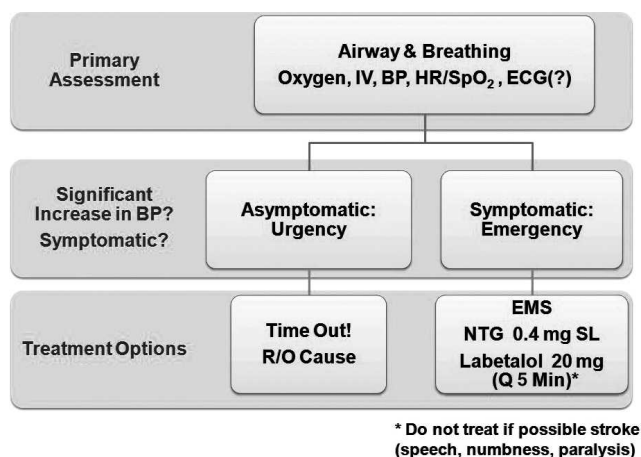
Primary Assessment

Airway & Breathing
Oxygen, IV, BP, HR/SpO$_2$, ECG(?)

Significant Increase in BP?
Symptomatic?

Asymptomatic: Urgency

Symptomatic: Emergency

Treatment Options

Time Out!
R/O Cause

EMS
NTG 0.4 mg SL
Labetalol 20 mg (Q 5 Min)*

* Do not treat if possible stroke (speech, numbness, paralysis)